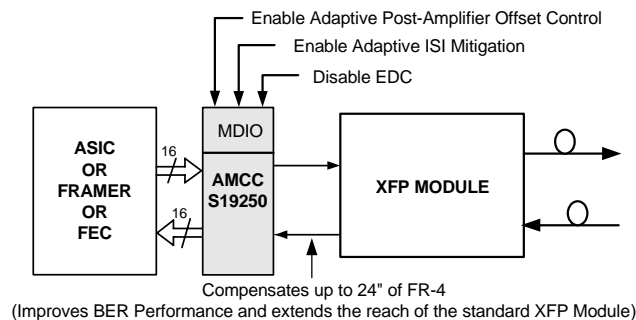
Enable Adaptive Post-Amplifier Offset Control

Enable Adaptive ISI Mitigation

Disable EDC

MDIO

ASIC OR FRAMER OR FEC

16

16

AMCC S19250

XFP MODULE

Compensates up to 24" of FR-4

(Improves BER Performance and extends the reach of the standard XFP Module)